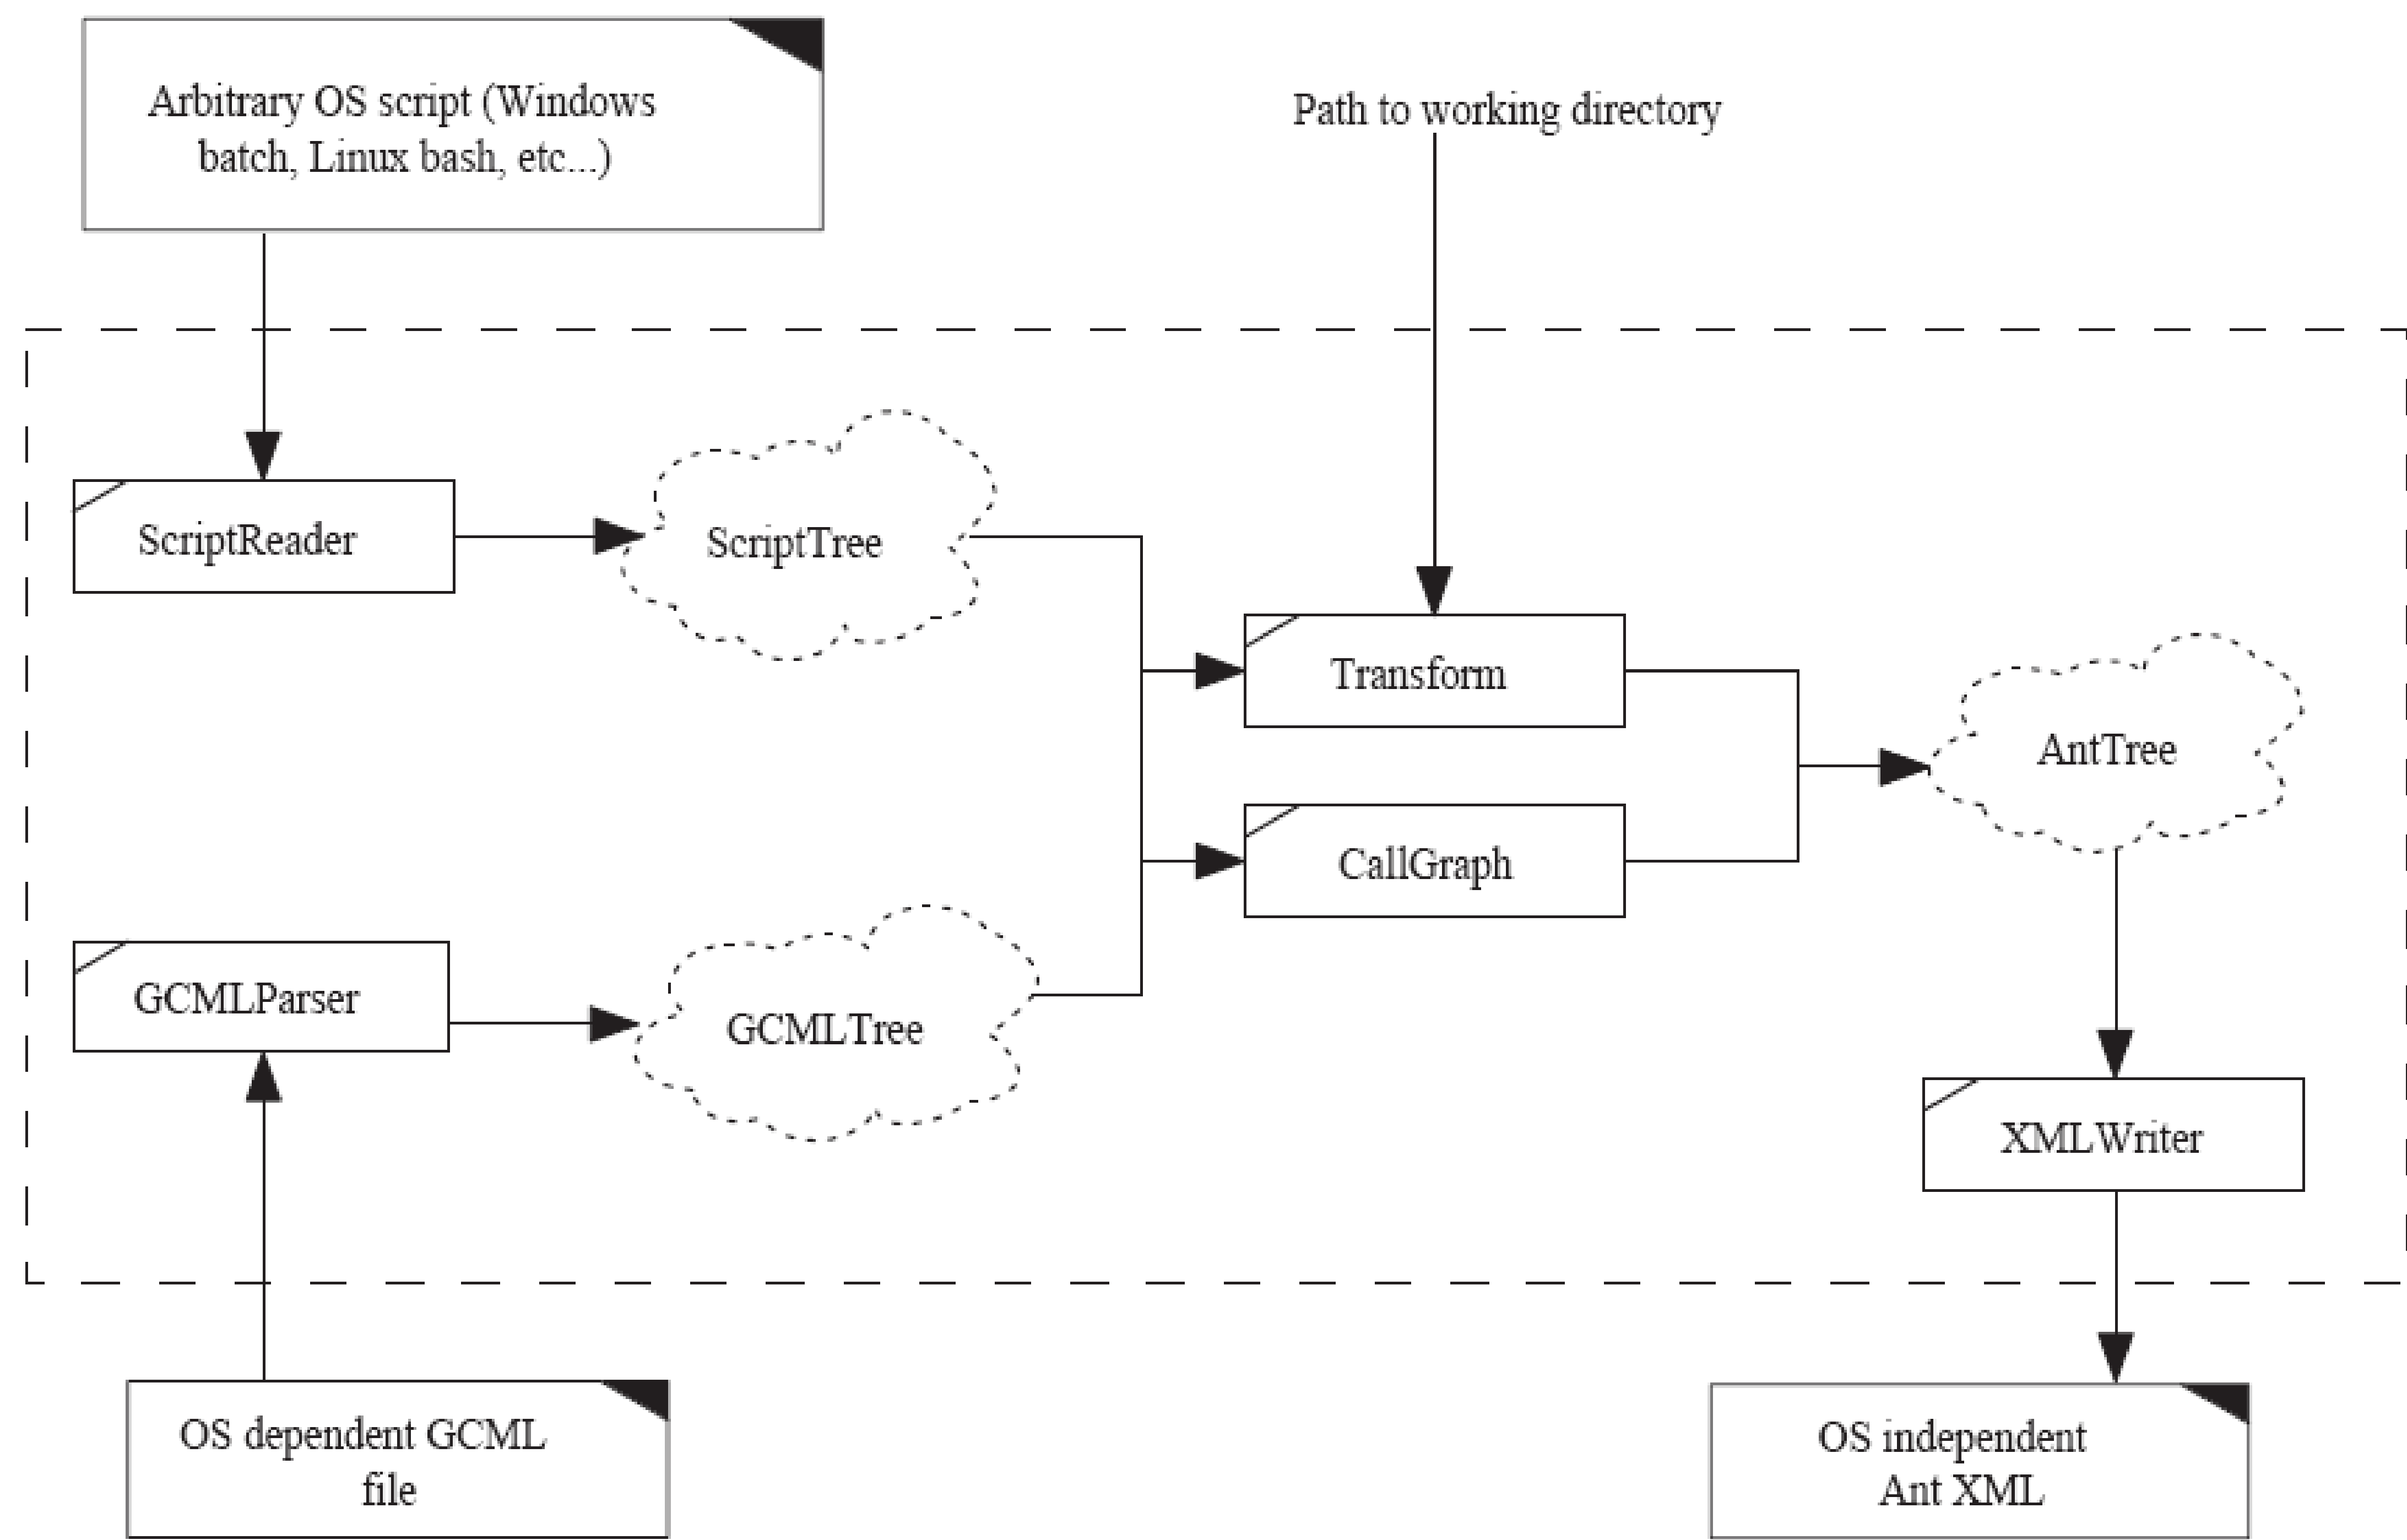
Arbitrary OS script (Windows batch, Linux bash, etc...)

Path to working directory

ScriptReader

ScriptTree

Transform

CallGraph

AntTree

GCMLParser

GCMLTree

XMLWriter

OS dependent GCML file

OS independent Ant XML